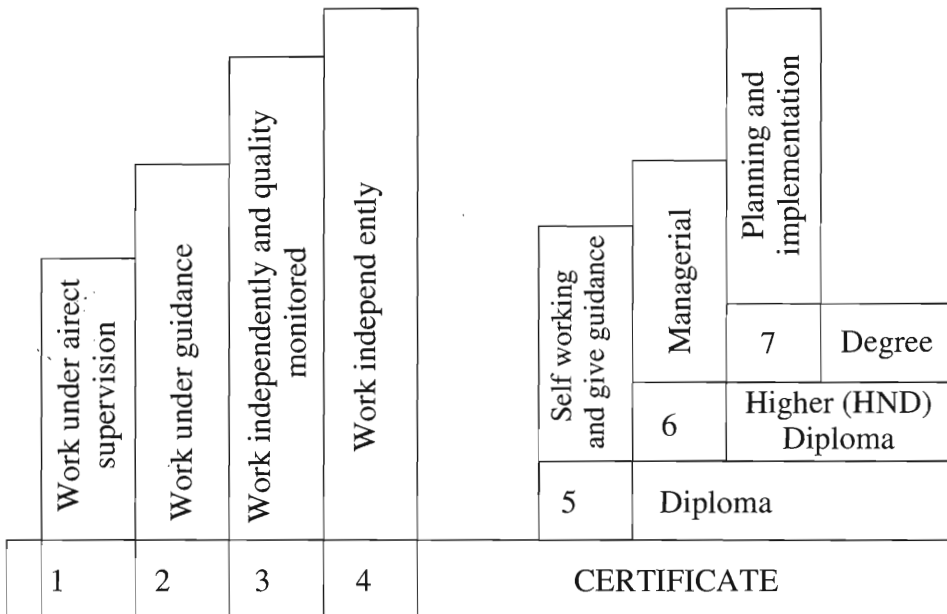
Work under airect supervision

Work under guidance

Work independently and quality monitored

Work independ ently

Self working and give guidance

Managerial

Planning and implementation

7

Degree

6

Higher (HND) Diploma

5

Diploma

1

2

3

4

CERTIFICATE